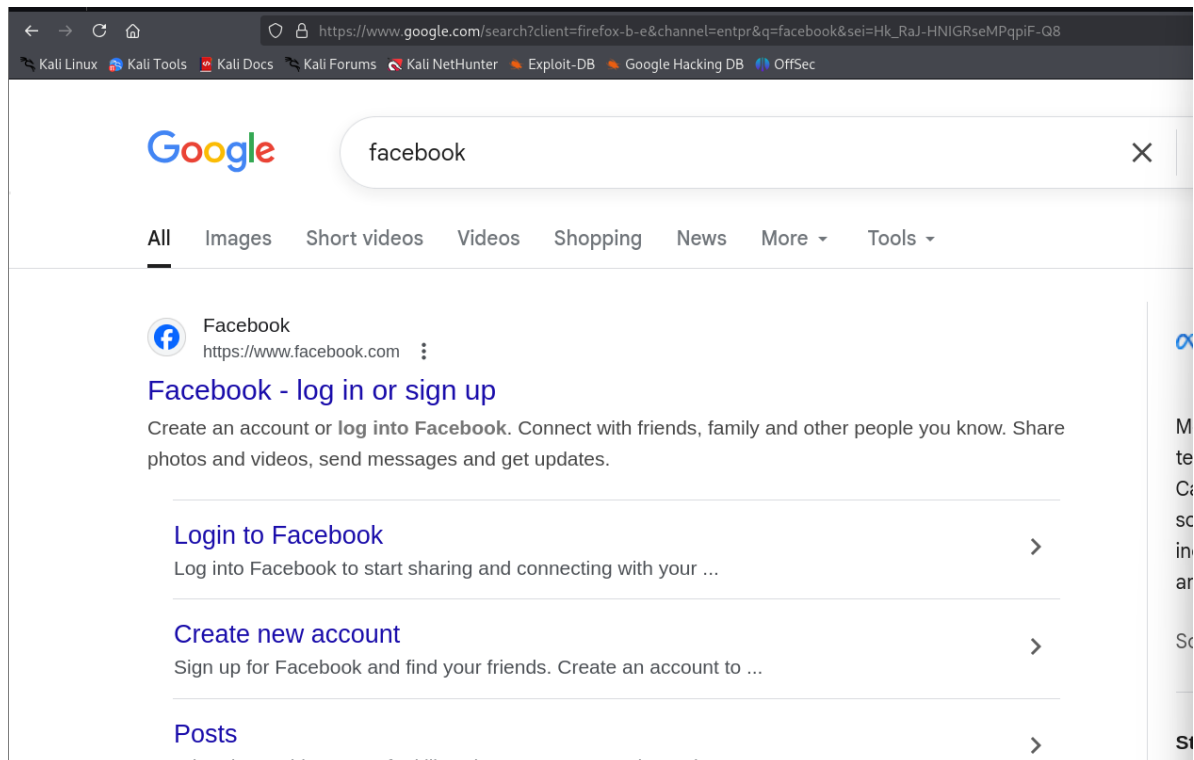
https://www.google.com/search?client=firefox-b-e&channel=entpr&q=facebook&sei=Hk_RaJ-HNIGRseMPqpiF-Q8

Kali Linux Kali Tools Kali Docs Kali Forums Kali NetHunter Exploit-DB Google Hacking DB OffSec

Google

facebook

All Images Short videos Videos Shopping News More Tools

Facebook
https://www.facebook.com

Facebook - log in or sign up

Create an account or log into Facebook. Connect with friends, family and other people you know. Share photos and videos, send messages and get updates.

Login to Facebook
Log into Facebook to start sharing and connecting with your ...

Create new account
Sign up for Facebook and find your friends. Create an account to ...

Posts

M
te
Ca
so
in
ar

So

St